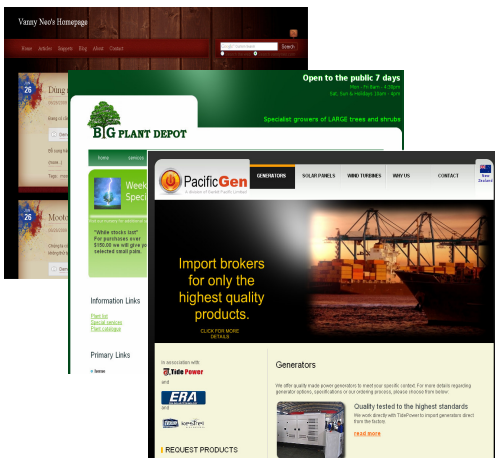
Vanny Neo's Homepage

Home Articles Supports Blog About Contact

Search

26

Dung

(more...)

26

Mooto

BIG PLANT DEPOT

Open to the public 7 days

Specialist growers of LARGE trees and shrubs

home services

Week Speci

"While stocks last" For purchases over $150.00 we will give yo selected small plots.

Information Links

Primary Links

home

PacificGen

GENERATORS SOLAR PANELS WIND TURBINES WHY US CONTACT

New Zealand

Import brokers for only the highest quality products.

CLICK FOR MORE DETAILS

In association with

Tide Power

and

ERA

and

REQUEST PRODUCTS

Generators

Quality tested to the highest standards

read more